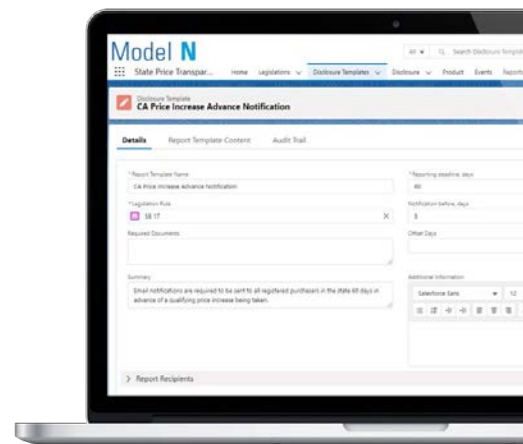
Model N

All ▾ Search Disclosure Templat

State Price Transpar... Home Legislations Disclosure Templates Disclosure Product Events Report

Disclosure Template
CA Price Increase Advance Notification

Details Report Template Content Audit Trail

* Report Template Name
CA Price Increase Advance Notification

* Legislation Rule
SB 17

Required Documents

Summary
Email notifications are required to be sent to all registered purchasers in the state 60 days in advance of a qualifying price increase being taken.

* Reporting deadline, days
60

Notification before, days
3

Offset Days

Additional Information
Salesforce Sans 12

> Report Recipients